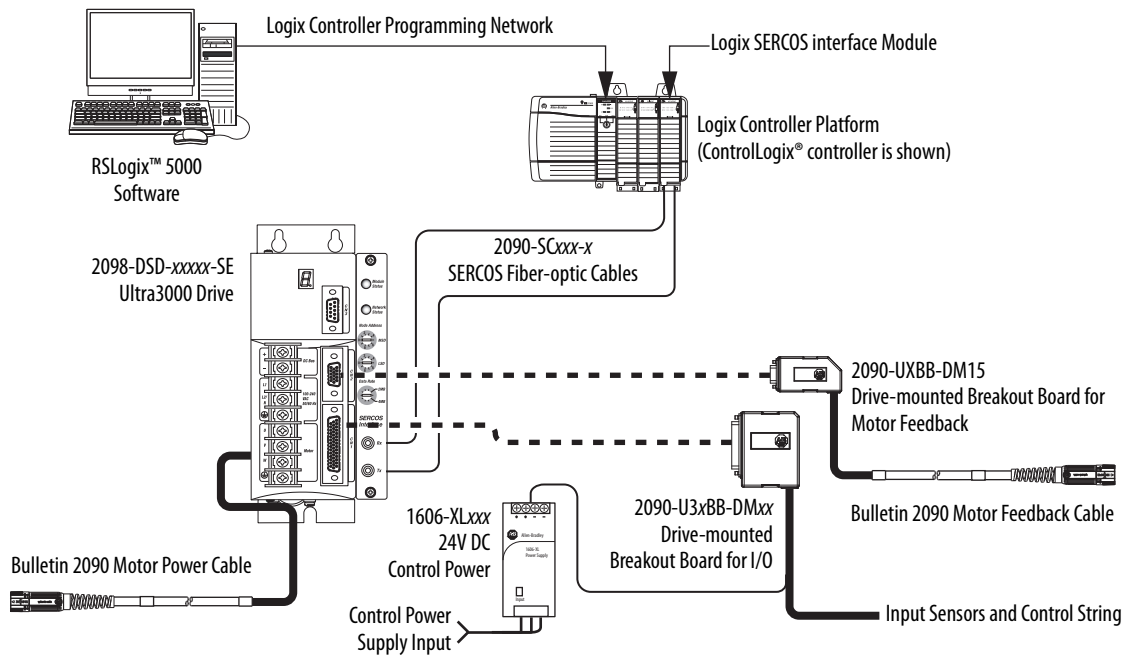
Logix Controller Programming Network

Logix SERCOS interface Module

RSLogix™ 5000 Software

Logix Controller Platform (ControlLogix® controller is shown)

2098-DSD-*xxxxx*-SE Ultra3000 Drive

2090-SC*xxx*-*x* SERCOS Fiber-optic Cables

2090-UXBB-DM15 Drive-mounted Breakout Board for Motor Feedback

2090-U3*x*BB-DM*xx* Drive-mounted Breakout Board for I/O

1606-XL*xxx* 24V DC Control Power

Bulletin 2090 Motor Feedback Cable

Bulletin 2090 Motor Power Cable

Control Power Supply Input

Input Sensors and Control String